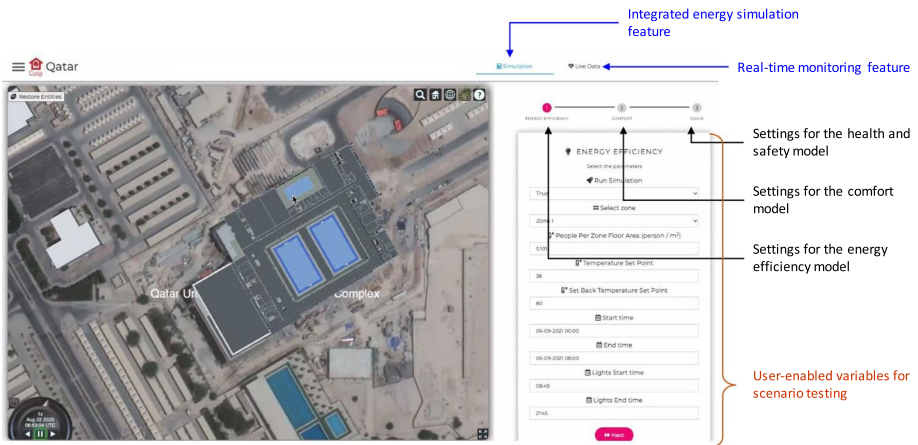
Integrated energy simulation feature

Qatar

Simulation

Live Data

Real-time monitoring feature

Restore Entities

Qatar Un

Complex

1x
Aug 22 2020
06:53:04 UTC

1 ENERGY EFFICIENCY

2 COMFORT

3 COVID

Settings for the health and safety model

Settings for the comfort model

Settings for the energy efficiency model

ENERGY EFFICIENCY

Select the parameters

Run Simulation

True

Select zone

Zone 1

People Per Zone Floor Area (person / m²)

0.101

Temperature Set Point

38

Set Back Temperature Set Point

80

Start time

06-09-2021 00:00

End time

06-09-2021 08:00

Lights Start time

09:45

Lights End time

21:45

Next

User-enabled variables for scenario testing